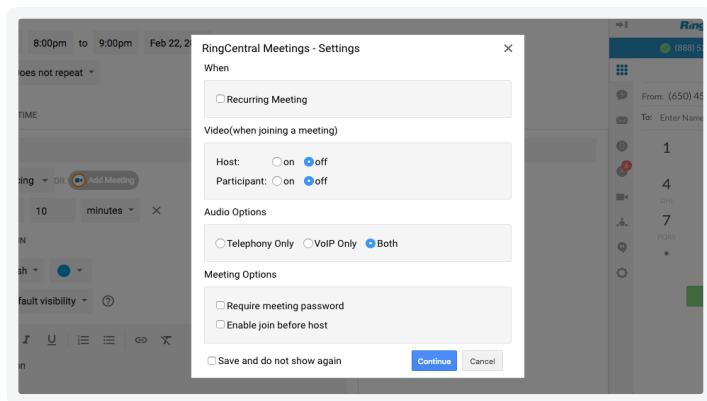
8:00pm to 9:00pm Feb 22, 2

oes not repeat

TIME

cing OR Add Meeting

10 minutes

N

sh

fault visibility

n

RingCentral Meetings - Settings

When

Recurring Meeting

Video(when joining a meeting)

Host: on off

Participant: on off

Audio Options

Telephony Only VoIP Only Both

Meeting Options

Require meeting password

Enable join before host

Save and do not show again

Continue

Cancel

Ring

(888) 5

From: (650) 45

To: Enter Nam

1

4
GHI

7
PQRS

6